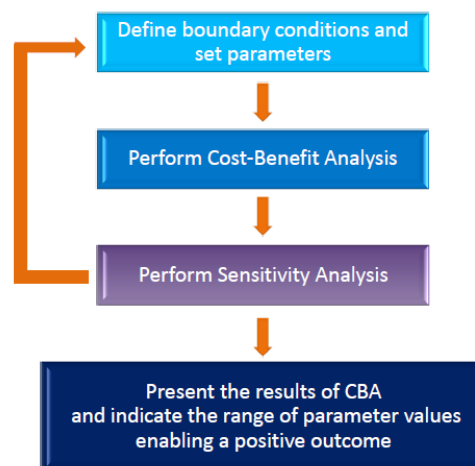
Define boundary conditions and set parameters

Perform Cost-Benefit Analysis

Perform Sensitivity Analysis

Present the results of CBA and indicate the range of parameter values enabling a positive outcome